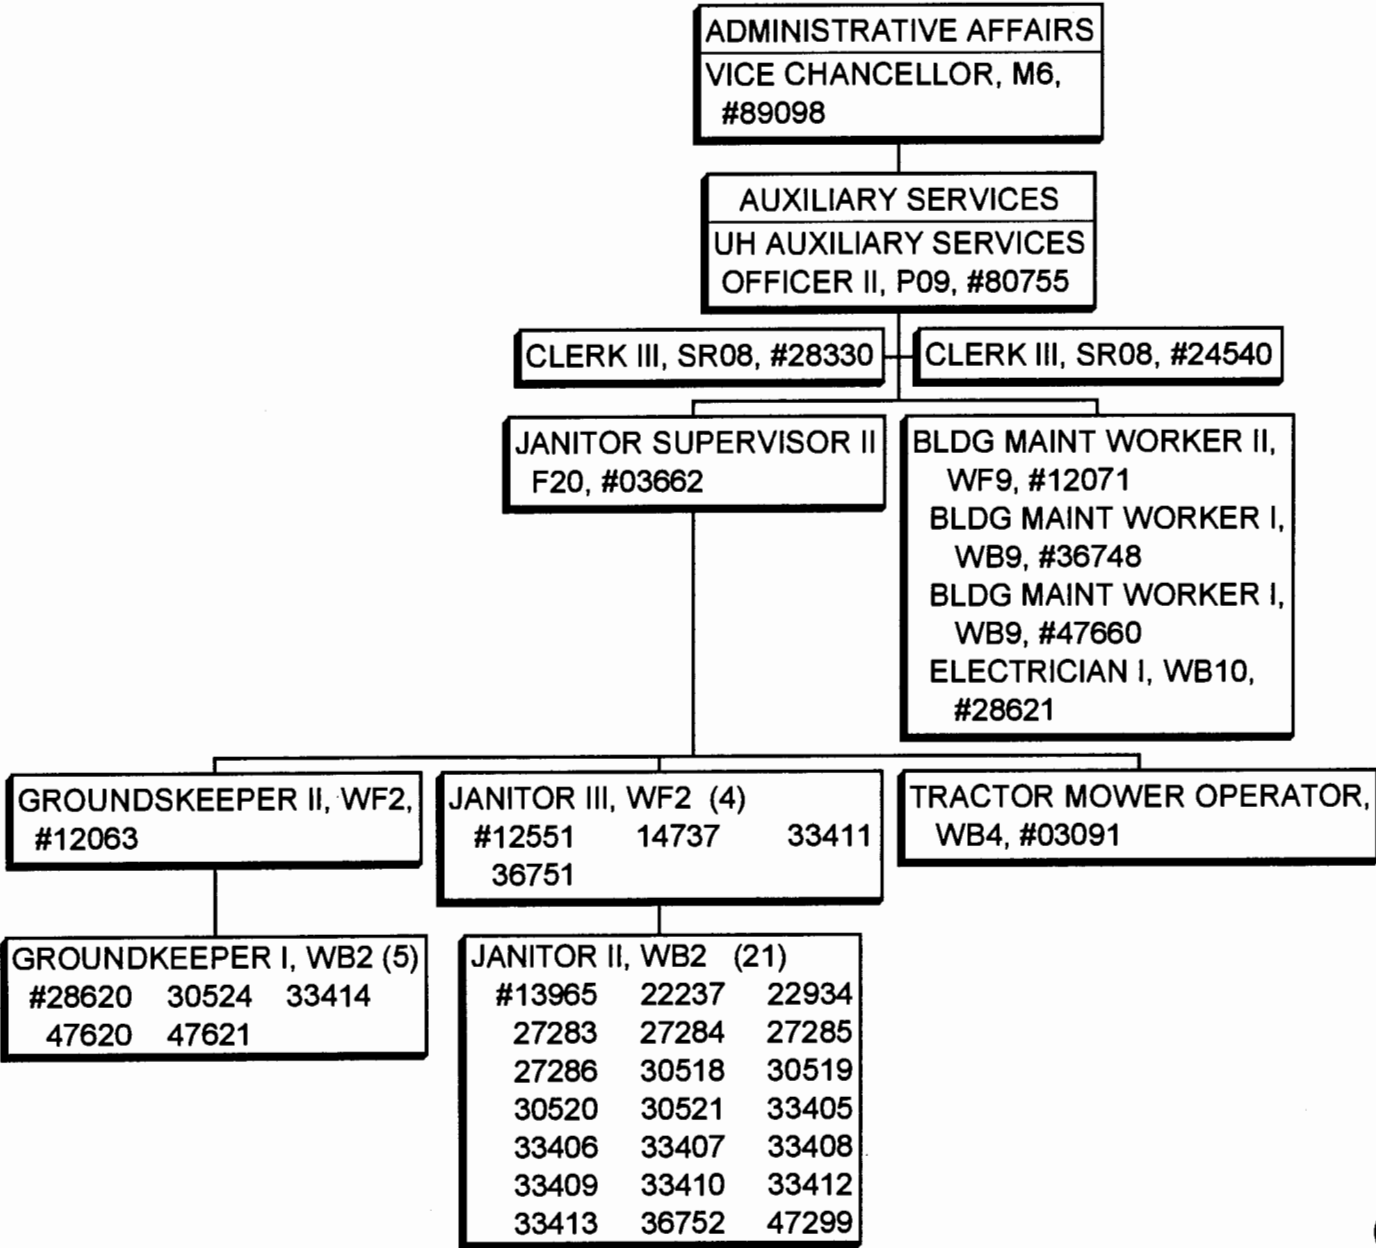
ADMINISTRATIVE AFFAIRS
VICE CHANCELLOR, M6, #89098

AUXILIARY SERVICES
UH AUXILIARY SERVICES OFFICER II, P09, #80755

CLERK III, SR08, #28330

CLERK III, SR08, #24540

JANITOR SUPERVISOR II F20, #03662

BLDG MAINT WORKER II, WF9, #12071
BLDG MAINT WORKER I, WB9, #36748
BLDG MAINT WORKER I, WB9, #47660
ELECTRICIAN I, WB10, #28621

GROUNDSKEEPER II, WF2, #12063

JANITOR III, WF2 (4)
#12551 14737 33411
36751

TRACTOR MOWER OPERATOR, WB4, #03091

GROUNDKEEPER I, WB2 (5)
#28620 30524 33414
47620 47621

JANITOR II, WB2 (21)
#13965 22237 22934
27283 27284 27285
27286 30518 30519
30520 30521 33405
33406 33407 33408
33409 33410 33412
33413 36752 47299